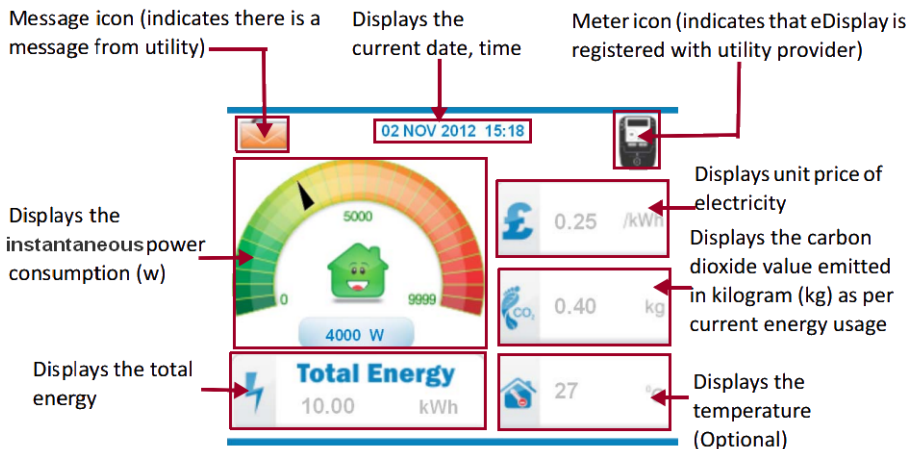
Message icon (indicates there is a message from utility)

Displays the current date, time

Meter icon (indicates that eDisplay is registered with utility provider)

02 NOV 2012 15:18

Displays the instantaneous power consumption (w)

5000

0

9999

4000 W

Displays unit price of electricity

£ 0.25 /kWh

Displays the carbon dioxide value emitted in kilogram (kg) as per current energy usage

$CO_2$ 0.40 kg

Displays the total energy

Total Energy

10.00 kWh

27 °

Displays the temperature (Optional)